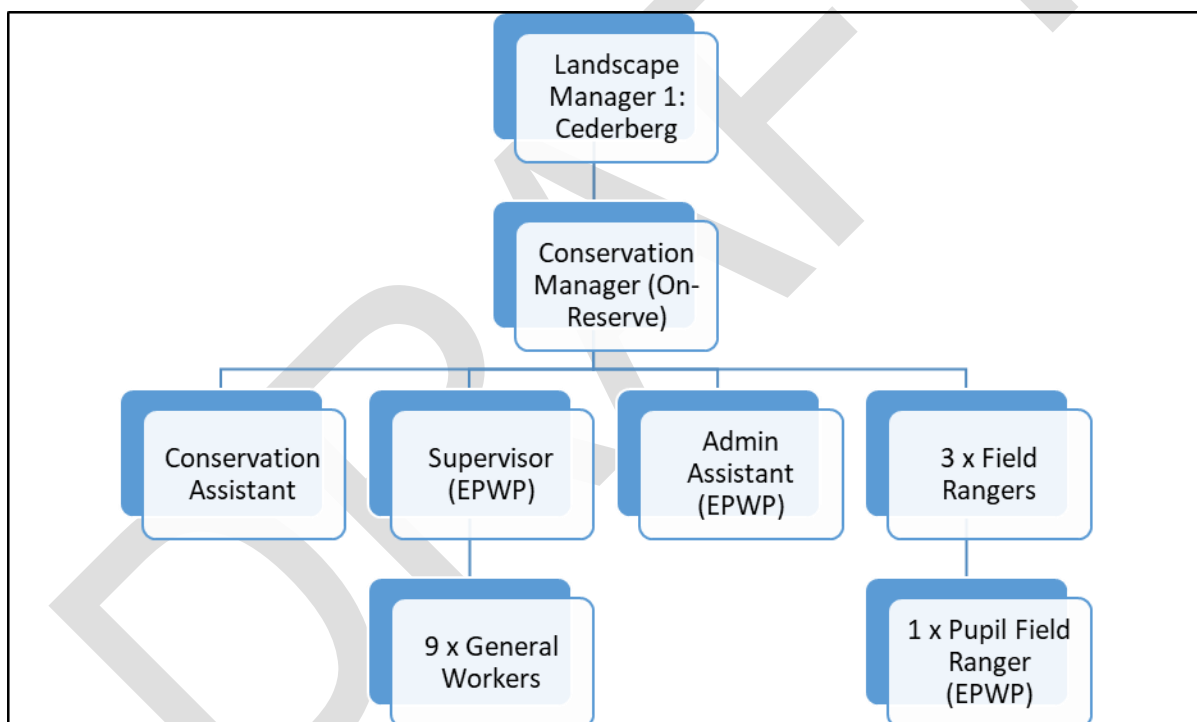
Landscape Manager 1: Cederberg

Conservation Manager (On-Reserve)

Conservation Assistant

Supervisor (EPWP)

Admin Assistant (EPWP)

3 x Field Rangers

9 x General Workers

1 x Pupil Field Ranger (EPWP)

DRAFT